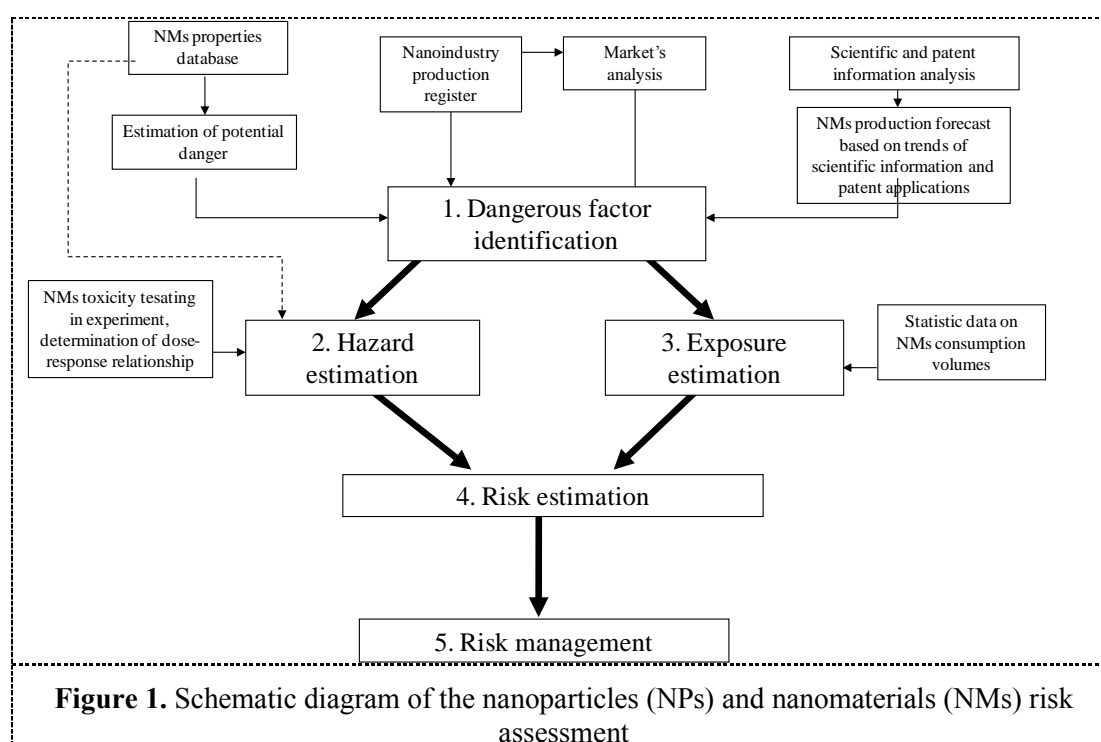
NMs properties database

Nanoindustry production register

Market's analysis

Scientific and patent information analysis

Estimation of potential danger

NMs production forecast based on trends of scientific information and patent applications

1. Dangerous factor identification

NMs toxicity tesating in experiment, determination of dose-response relationship

2. Hazard estimation

3. Exposure estimation

Statistic data on NMs consumption volumes

4. Risk estimation

5. Risk management

**Figure 1.** Schematic diagram of the nanoparticles (NPs) and nanomaterials (NMs) risk assessment